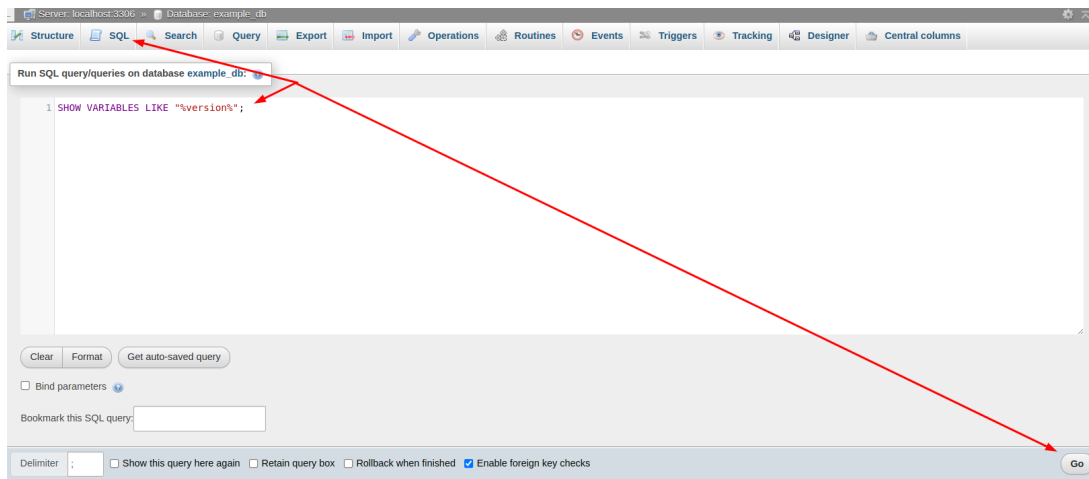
Server: localhost:3306 » Database: example_db

Structure SQL Search Query Export Import Operations Routines Events Triggers Tracking Designer Central columns

Run SQL query/queries on database example_db:

1 SHOW VARIABLES LIKE "%version%";

Clear Format Get auto-saved query

Bind parameters

Bookmark this SQL query:

Delimiter ; Show this query here again Retain query box Rollback when finished Enable foreign key checks

Go